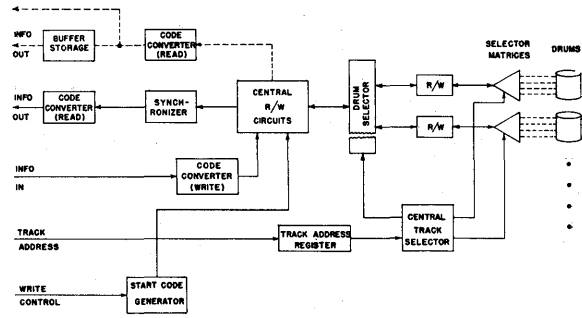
INFO OUT

BUFFER STORAGE

CODE CONVERTER (READ)

INFO OUT

CODE CONVERTER (READ)

SYNCHRONIZER

CENTRAL R/W CIRCUITS

DRUM SELECTOR

R/W

R/W

SELECTOR MATRICES

DRUMS

INFO IN

CODE CONVERTER (WRITE)

TRACK ADDRESS

TRACK ADDRESS REGISTER

CENTRAL TRACK SELECTOR

WRITE CONTROL

START CODE GENERATOR